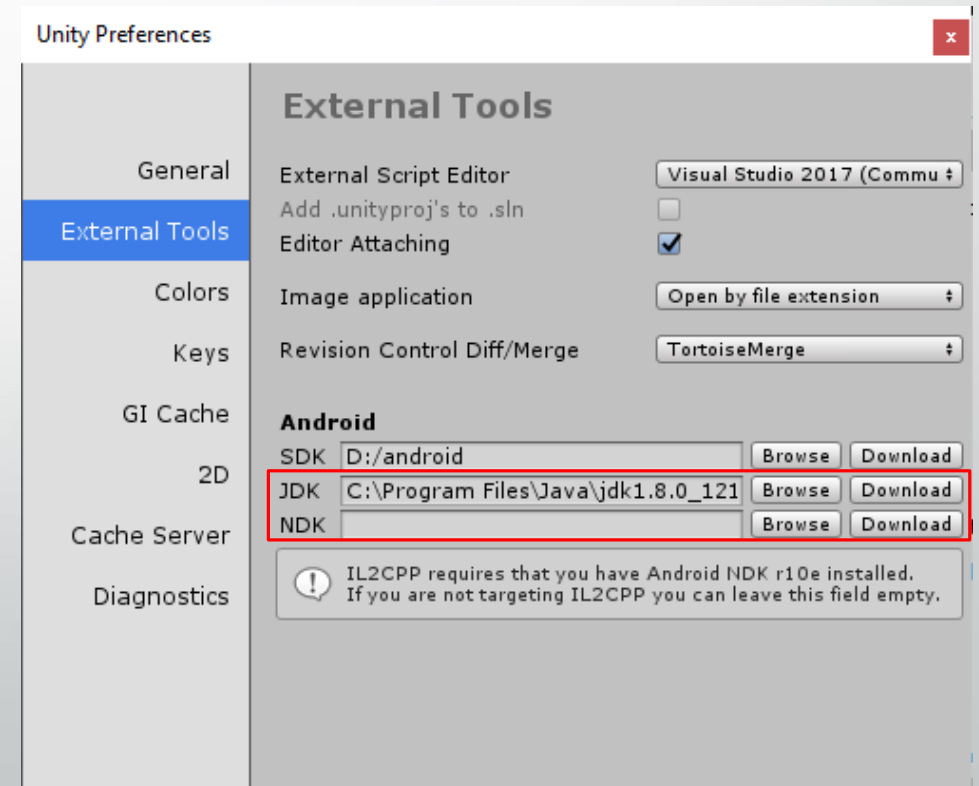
Unity Preferences

×

General

External Tools

Colors

Keys

GI Cache

2D

Cache Server

Diagnostics

External Tools

External Script Editor | Visual Studio 2017 (Commu

Add .unityproj's to .sln

Editor Attaching

Image application | Open by file extension

Revision Control Diff/Merge | TortoiseMerge

Android

SDK D:/android Browse Download

JDK C:\Program Files\Java\jdk1.8.0_121 Browse Download

NDK Browse Download

IL2CPP requires that you have Android NDK r10e installed.
If you are not targeting IL2CPP you can leave this field empty.